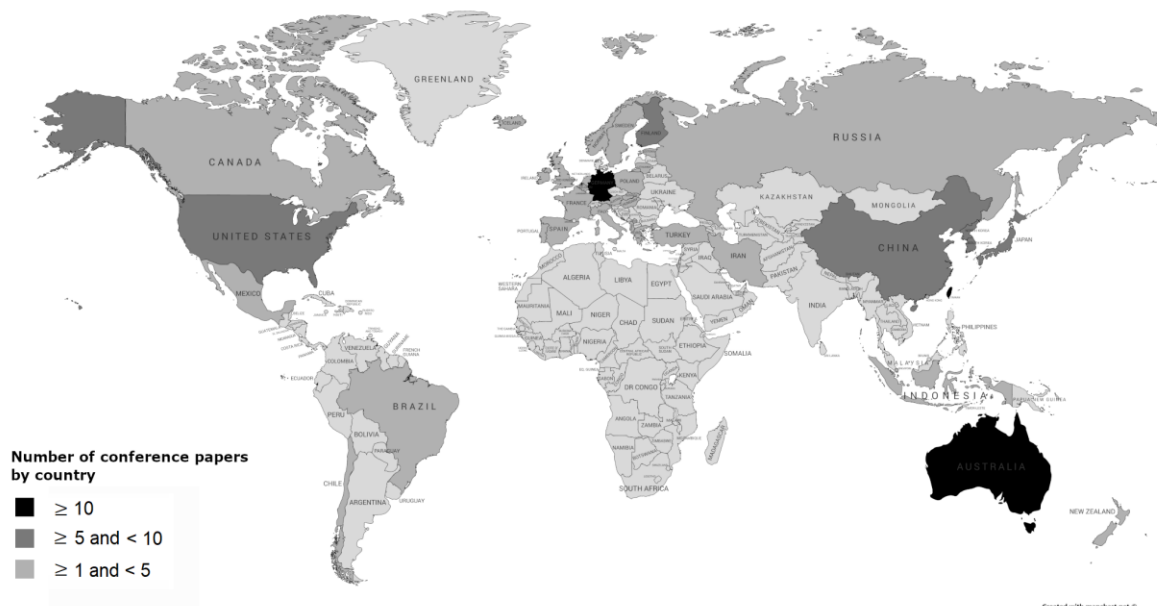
GREENLAND

ICELAND

FINLAND

CANADA

RUSSIA

POLAND

BELARUS

UKRAINE

FRANCE

KAZAKHSTAN

MONGOLIA

UNITED STATES

SPAIN

PORTUGAL

TURKEY

CHINA

JAPAN

IRAN

IRAQ

SYRIA

AFGHANISTAN

PAKISTAN

ALGERIA

LIBYA

EGYPT

MEXICO

CUBA

WESTERN SAHARA

MAURITANIA

SAUDI ARABIA

INDIA

MALI

NIGER

CHAD

SUDAN

YEMEN

PHILIPPINES

VENEZUELA

COLOMBIA

FRENCH GUIANA

NIGERIA

ETHIOPIA

SOMALIA

ECUADOR

SOUTH SUDAN

KENYA

MALAYSIA

DR CONGO

PERU

BRAZIL

TANZANIA

INDONESIA

PAPUA NEW GUINEA

BOLIVIA

ANGOLA

ZAMBIA

PARAGUAY

NAMIBIA

MADAGASCAR

AUSTRALIA

CHILE

SOUTH AFRICA

URUGUAY

ARGENTINA

NEW ZEALAND

Number of conference papers by country

$\geq 10$

$\geq 5$ and $< 10$

$\geq 1$ and $< 5$

Created with mapchart.net ©